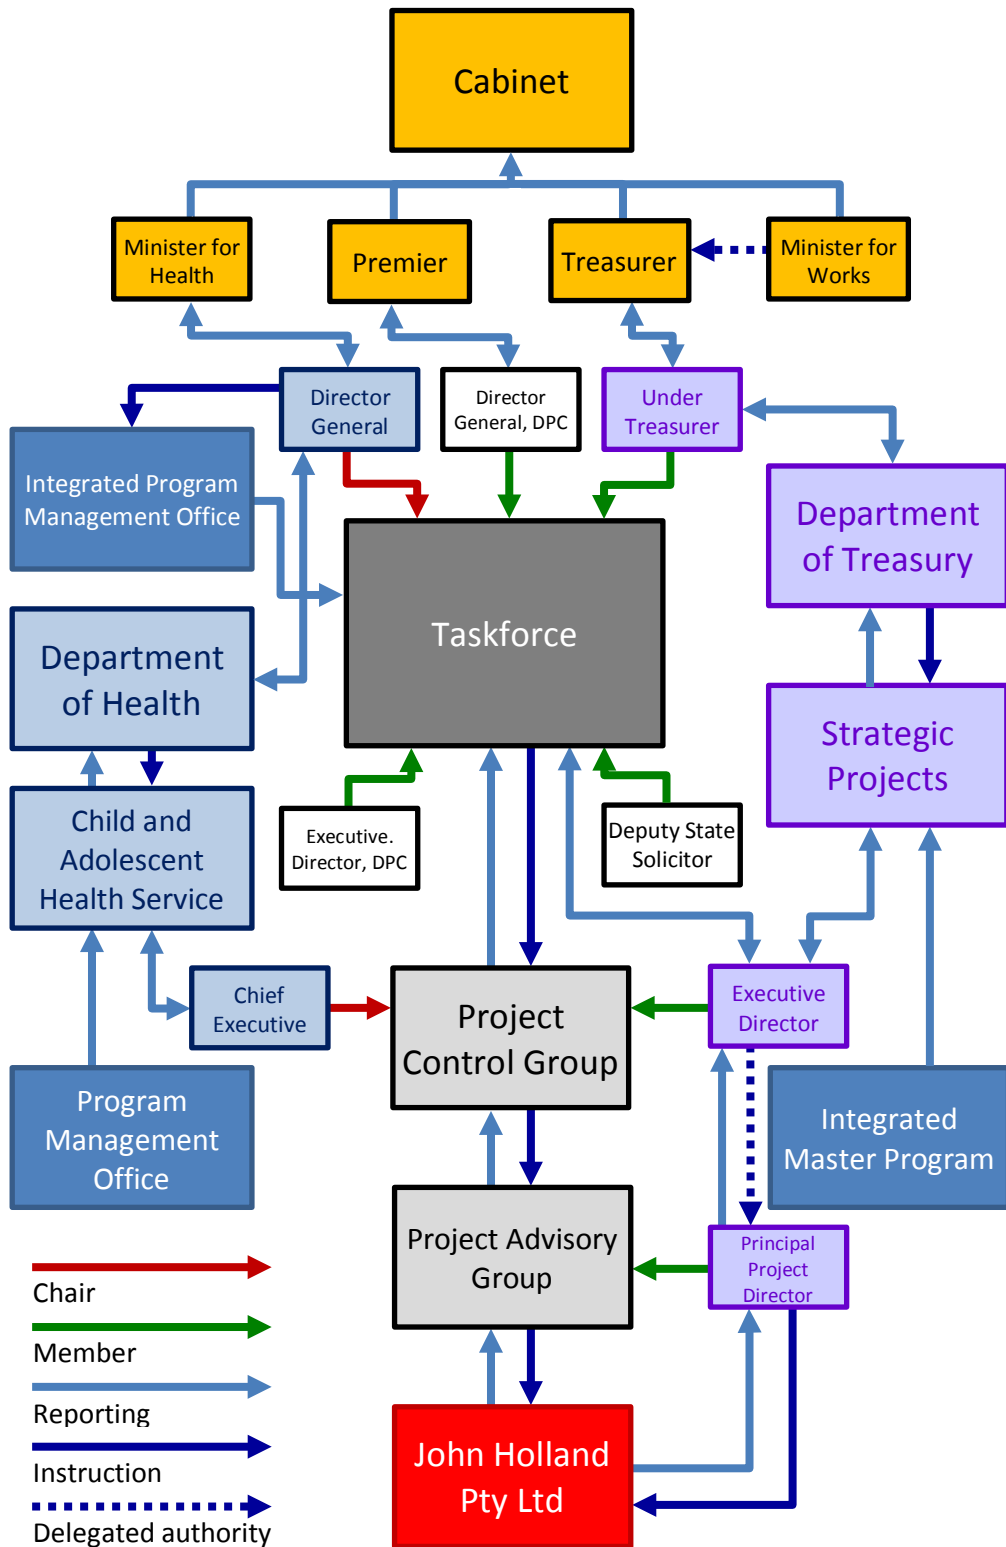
Cabinet

Minister for Health

Premier

Treasurer

Minister for Works

Director General

Director General, DPC

Under Treasurer

Integrated Program Management Office

Department of Treasury

Taskforce

Department of Health

Strategic Projects

Child and Adolescent Health Service

Executive. Director, DPC

Deputy State Solicitor

Chief Executive

Project Control Group

Executive Director

Program Management Office

Integrated Master Program

Project Advisory Group

Principal Project Director

John Holland Pty Ltd

Chair

Member

Reporting

Instruction

Delegated authority